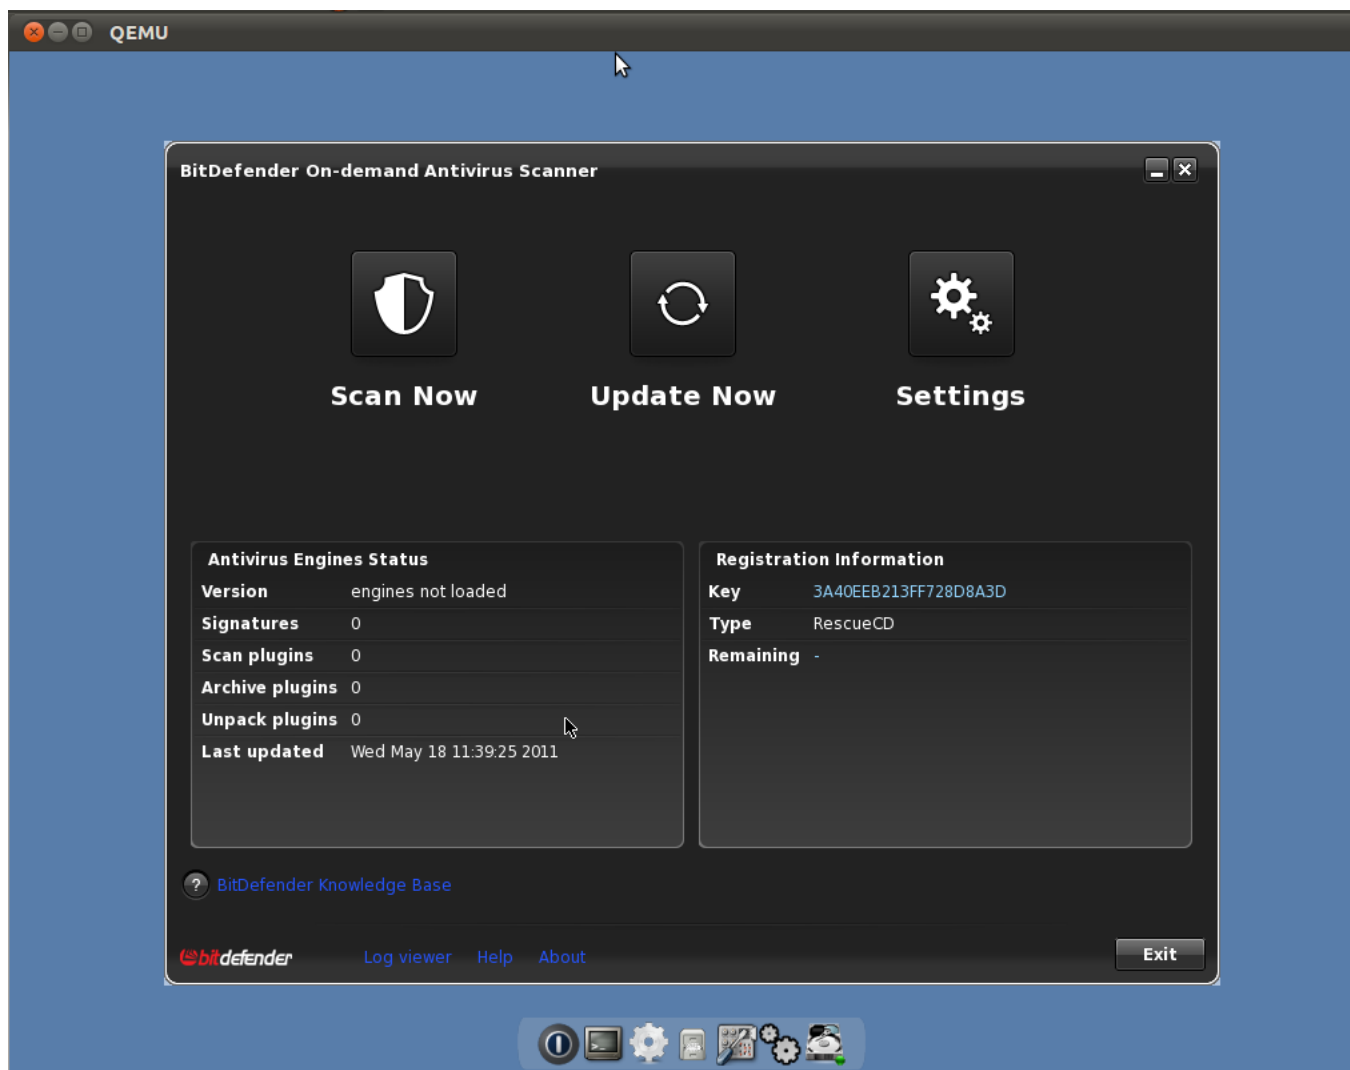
QEMU

BitDefender On-demand Antivirus Scanner

Scan Now

Update Now

Settings

Antivirus Engines Status

| Version | engines not loaded |
|---|---|
| Signatures | 0 |
| Scan plugins | 0 |
| Archive plugins | 0 |
| Unpack plugins | 0 |
| Last updated | Wed May 18 11:39:25 2011 |

Registration Information

| Key | 3A40EEB213FF728D8A3D |
|---|---|
| Type | RescueCD |
| Remaining | - |

BitDefender Knowledge Base

bitdefender

Log viewer Help About

Exit